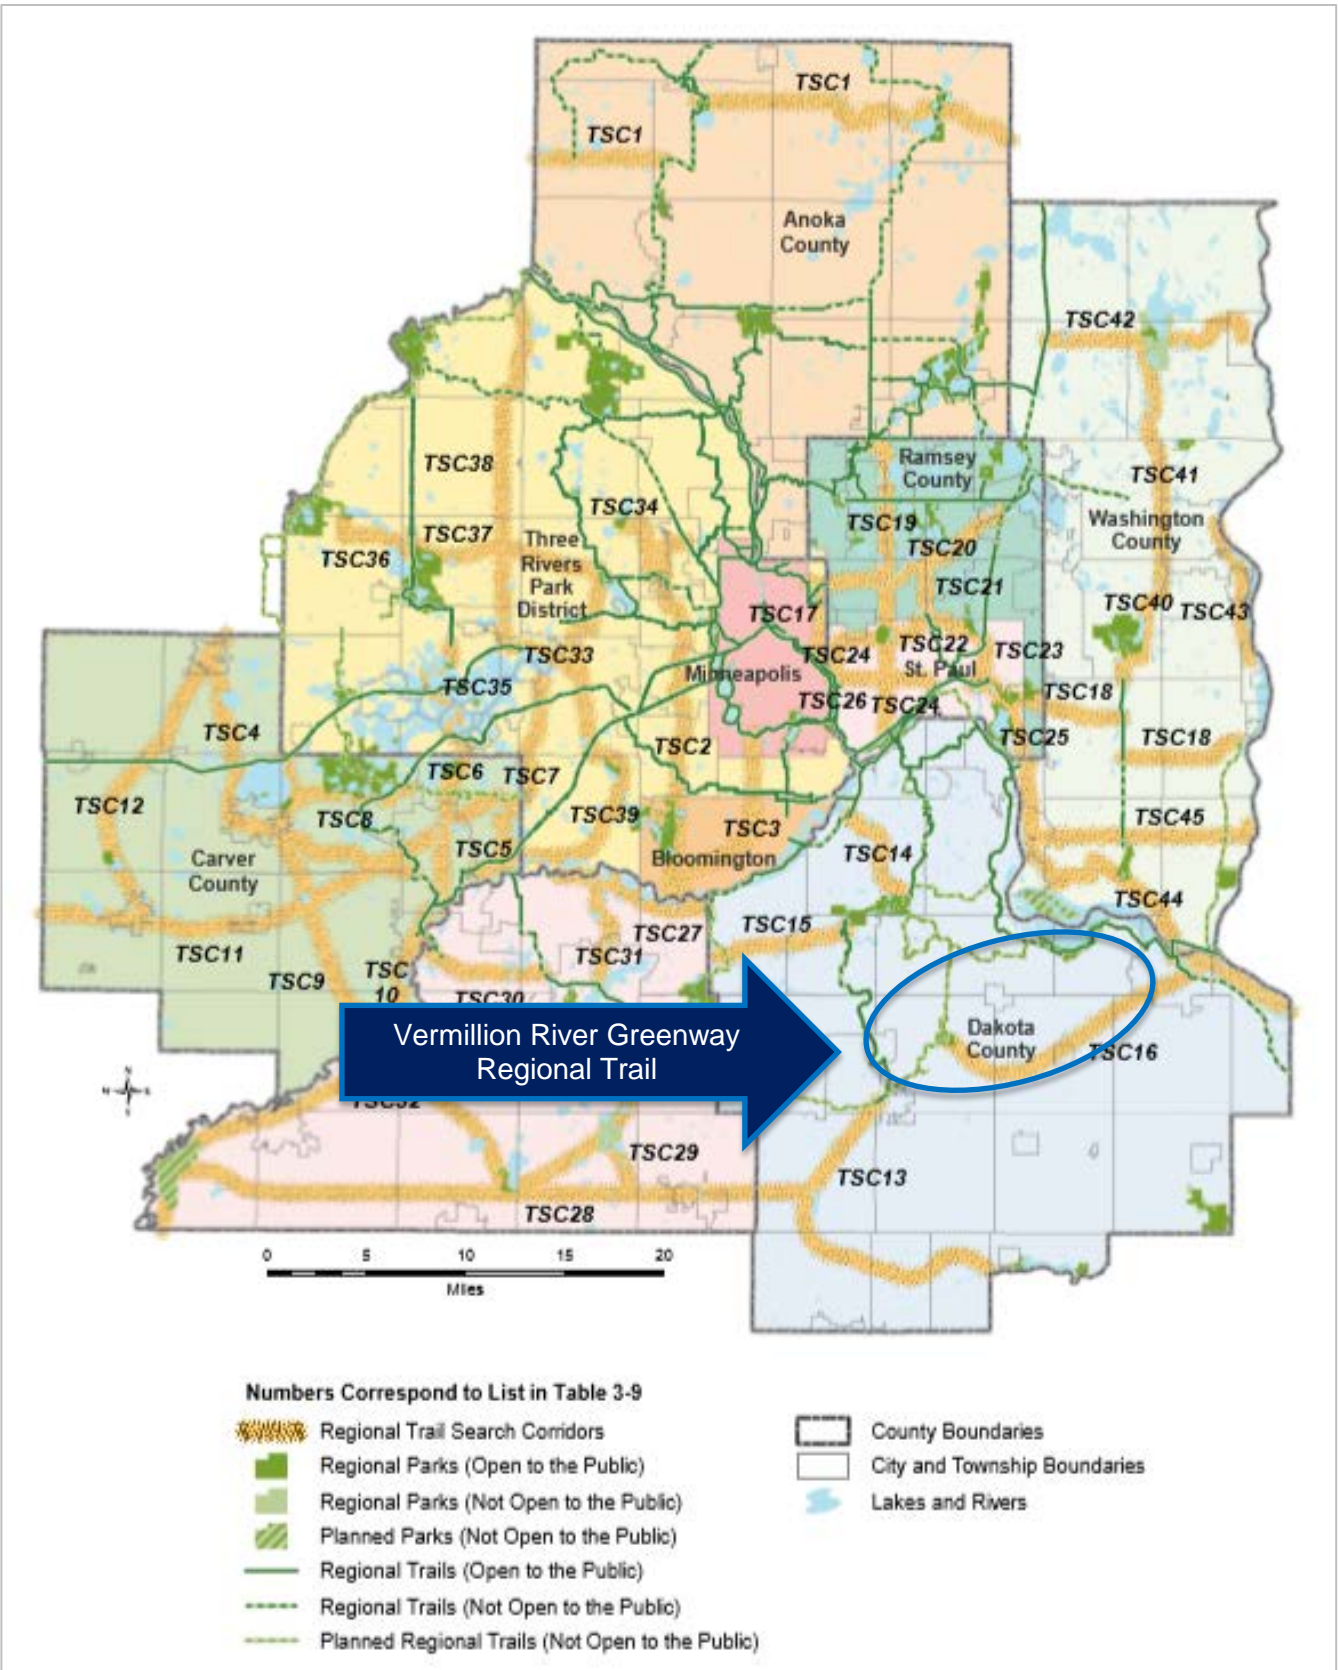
TSC1
TSC1
Anoka County
TSC42
Ramsey County
TSC41
Washington County
TSC38
TSC34
TSC19
TSC20
TSC37
Three Rivers Park District
TSC36
TSC21
TSC40
TSC43
TSC17
TSC33
TSC24
TSC22
St. Paul
TSC23
Minneapolis
TSC35
TSC18
TSC26
TSC24
TSC4
TSC25
TSC18
TSC2
TSC6
TSC7
TSC12
TSC8
TSC39
TSC3
TSC45
Carver County
TSC5
Bloomington
TSC14
TSC44
TSC15
TSC27
TSC11
TSC31
TSC
10
TSC9
TSC30
Dakota County
TSC16
Vermillion River Greenway Regional Trail
TSC32
TSC29
TSC13
TSC28
0 5 10 15 20
Miles

Numbers Correspond to List in Table 3-9
Regional Trail Search Corridors
Regional Parks (Open to the Public)
Regional Parks (Not Open to the Public)
Planned Parks (Not Open to the Public)
Regional Trails (Open to the Public)
Regional Trails (Not Open to the Public)
Planned Regional Trails (Not Open to the Public)
County Boundaries
City and Township Boundaries
Lakes and Rivers